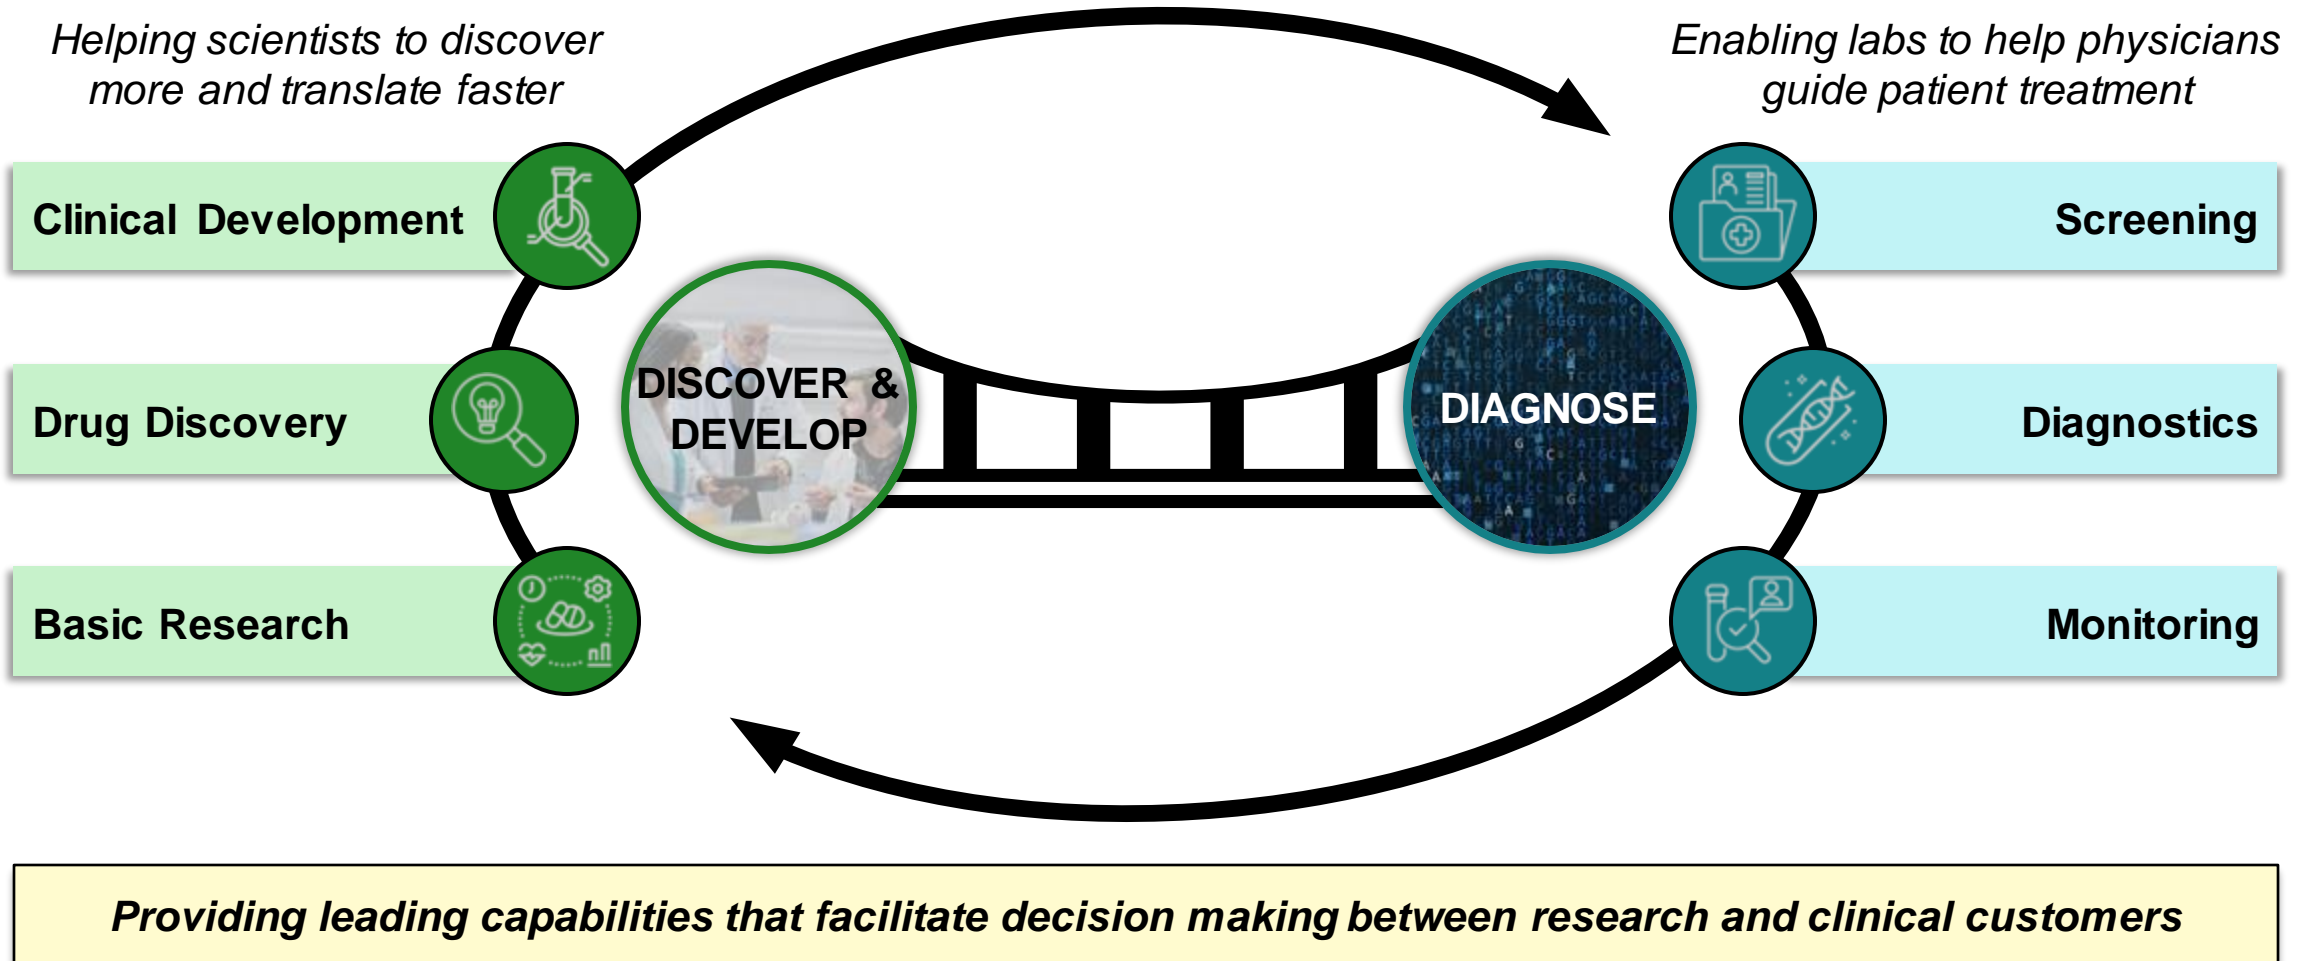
Helping scientists to discover more and translate faster

Enabling labs to help physicians guide patient treatment

Clinical Development

Drug Discovery

Basic Research

DISCOVER & DEVELOP

DIAGNOSE

Screening

Diagnostics

Monitoring

Providing leading capabilities that facilitate decision making between research and clinical customers